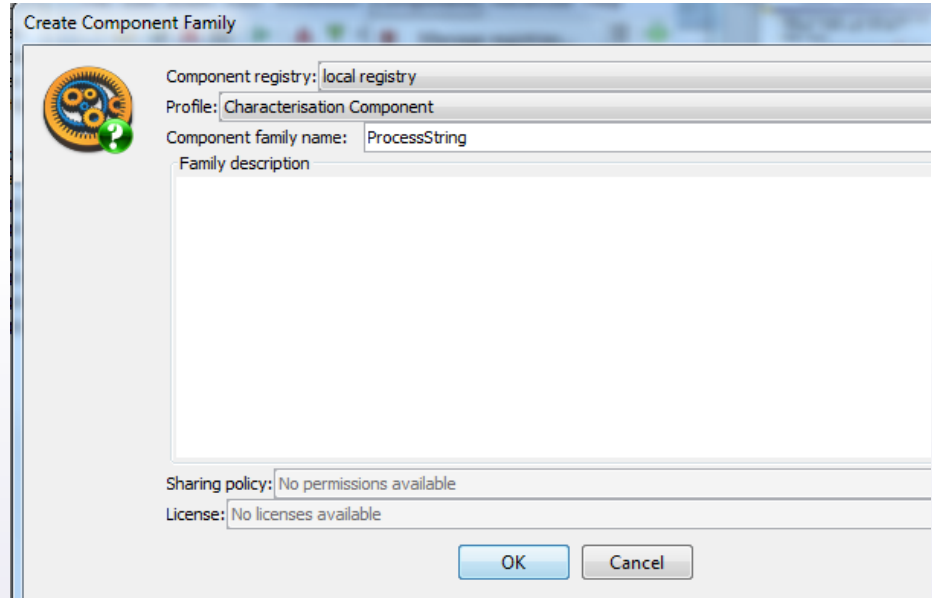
Create Component Family

Component registry: local registry
Profile: Characterisation Component
Component family name: ProcessString
Family description

Sharing policy: No permissions available
License: No licenses available

OK Cancel